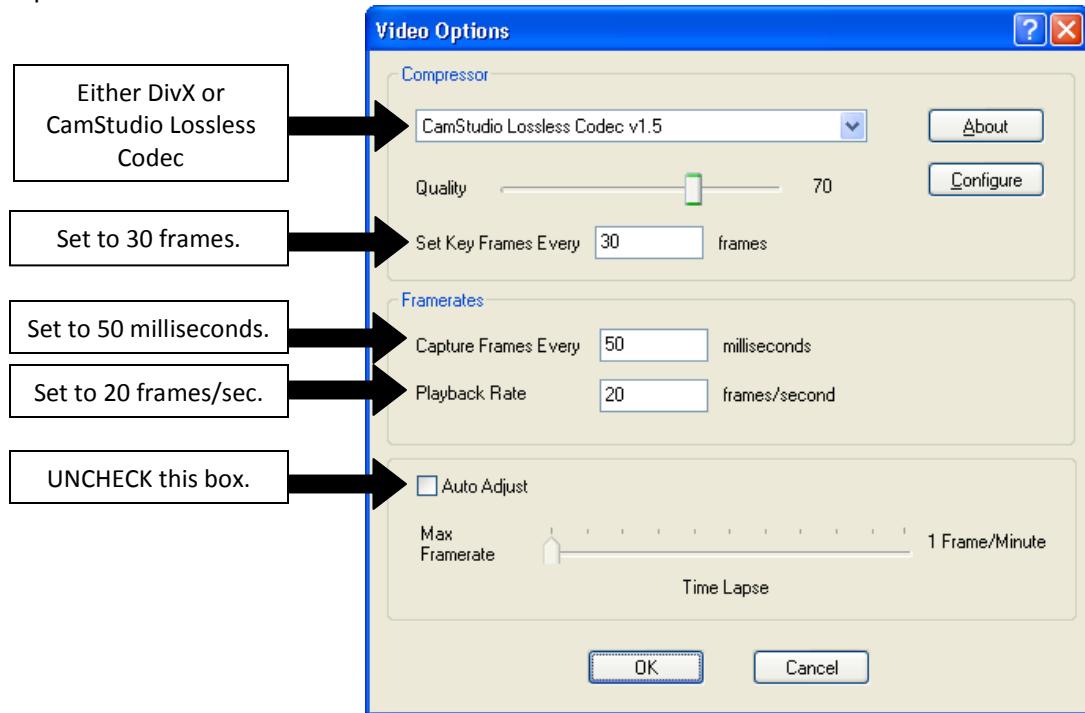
Either DivX or CamStudio Lossless Codec

Set to 30 frames.

Set to 50 milliseconds.

Set to 20 frames/sec.

UNCHECK this box.

Video Options

?

Compressor

CamStudio Lossless Codec v1.5

About

Quality

70

Configure

Set Key Frames Every 30 frames

Framerates

Capture Frames Every 50 milliseconds

Playback Rate 20 frames/second

Auto Adjust

Max Framerate

1 Frame/Minute

Time Lapse

OK

Cancel